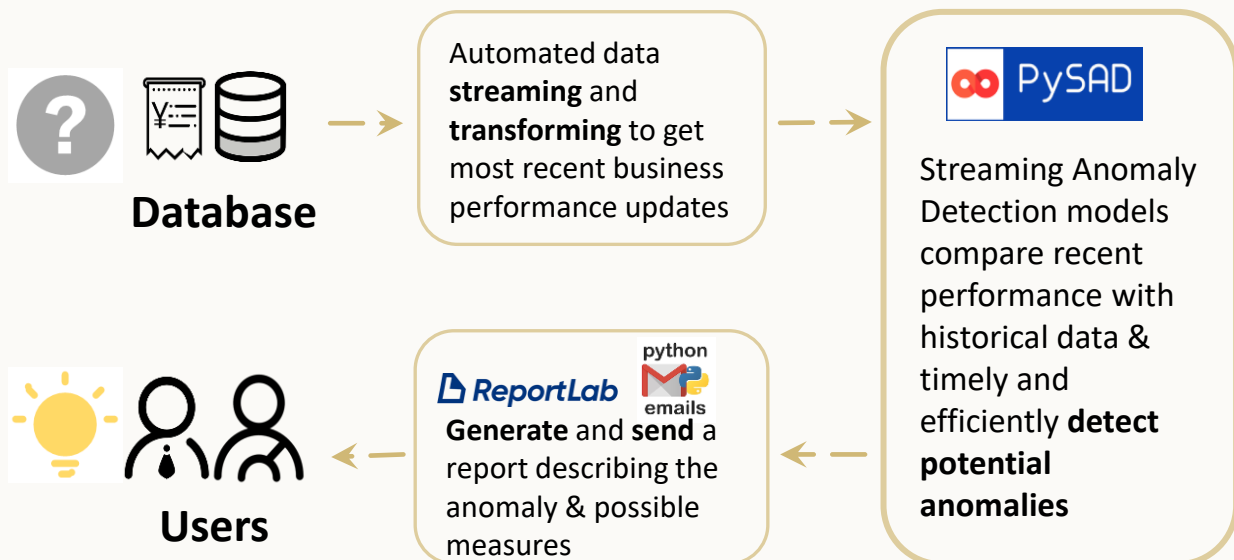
?

¥

Database

Automated data streaming and transforming to get most recent business performance updates

PySAD

Streaming Anomaly Detection models compare recent performance with historical data & timely and efficiently detect potential anomalies

ReportLab

python emails

Generate and send a report describing the anomaly & possible measures

Users